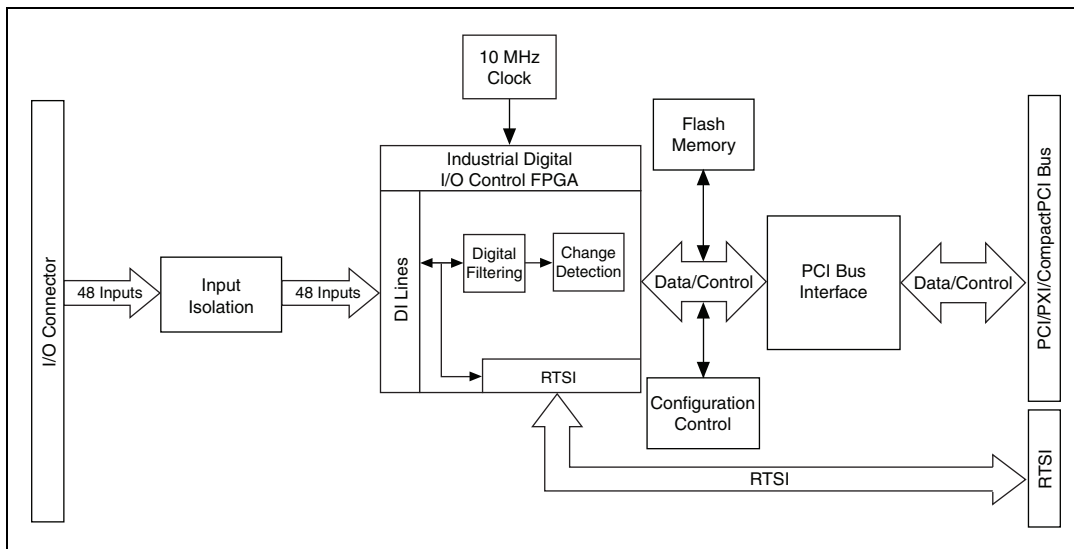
10 MHz Clock

Flash Memory

PCI/PXI/CompactPCI Bus

Industrial Digital I/O Control FPGA

I/O Connector

48 Inputs

Input Isolation

48 Inputs

DI Lines

Digital Filtering

Change Detection

Data/Control

PCI Bus Interface

Data/Control

RTSI

Configuration Control

RTSI

RTSI